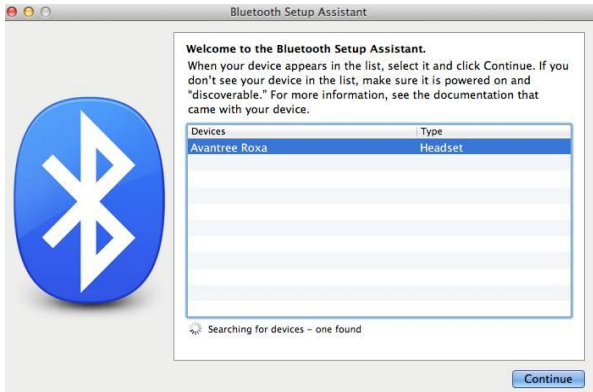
Bluetooth Setup Assistant

Welcome to the Bluetooth Setup Assistant.
When your device appears in the list, select it and click Continue. If you don't see your device in the list, make sure it is powered on and "discoverable." For more information, see the documentation that came with your device.

| Devices | Type |
|---|---|
| Avantree Roxa | Headset |

Searching for devices – one found

Continue